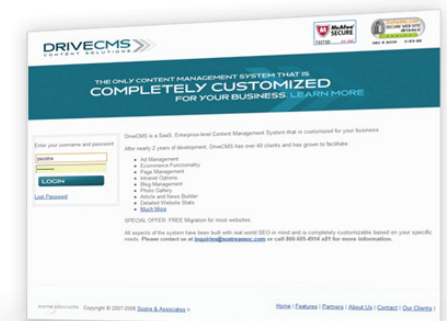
DRIVECMS
CONTENT SOLUTIONS

McAfee SECURE
TESTED

THE ONLY CONTENT MANAGEMENT SYSTEM THAT IS
COMPLETELY CUSTOMIZED
FOR YOUR BUSINESS. LEARN MORE

Enter your username and password

LOGIN

Lost Password

DriveCMS is a SaaS, Enterprise-level Content Management System that is customized for your business.

After nearly 2 years of development, DriveCMS has over 40 clients and has grown to facilitate:

- Ad Management
- Ecommerce Functionality
- Page Management
- Intranet Options
- Blog Management
- Photo Gallery
- Article and News Builder
- Detailed Website Stats
- Much More

SPECIAL OFFER: FREE Migration for most websites.

All aspects of the system have been built with real world SEO in mind and is completely customizable based on your specific needs. Please contact us at inquiries@sostreassoc.com or call 800-605-4914 x01 for more information.

Copyright © 2007-2009 Sostre & Associates »

Home | Features | Partners | About Us | Contact | Our Clients |